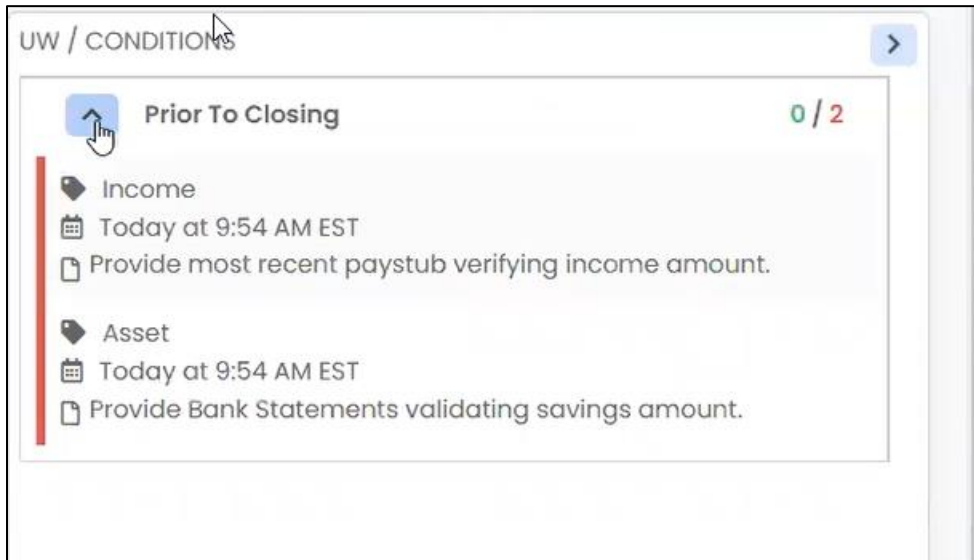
UW / CONDITIONS

>

Prior To Closing

0 / 2

Income

Today at 9:54 AM EST

Provide most recent paystub verifying income amount.

Asset

Today at 9:54 AM EST

Provide Bank Statements validating savings amount.